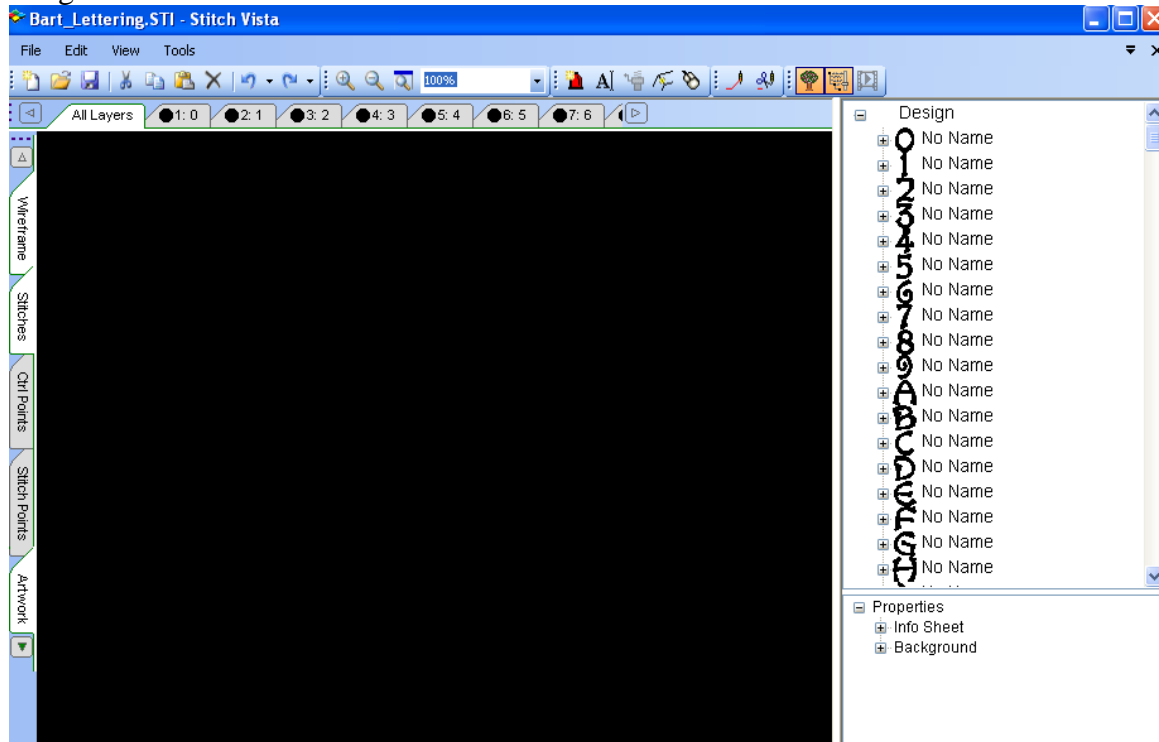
Bart_Lettering.STI - Stitch Vista

File Edit View Tools

100%

All Layers 1: 0 2: 1 3: 2 4: 3 5: 4 6: 5 7: 6

Wireframe
Stitches
Ctrl Points
Stitch Points
Artwork

Design
No Name
No Name
No Name
No Name
No Name
No Name
No Name
No Name
No Name
No Name
No Name
No Name
No Name
No Name
No Name
No Name
No Name
No Name

Properties
Info Sheet
Background